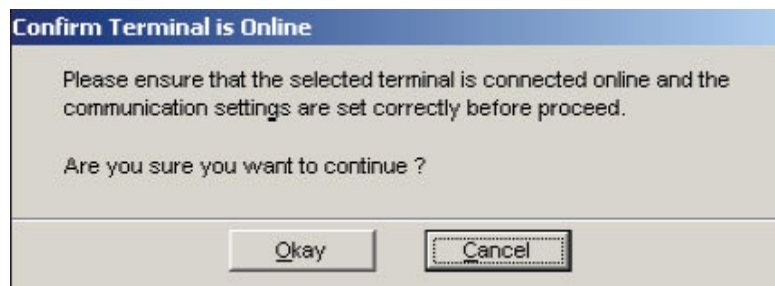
Confirm Terminal is Online

Please ensure that the selected terminal is connected online and the communication settings are set correctly before proceed.

Are you sure you want to continue ?

Okay

Cancel